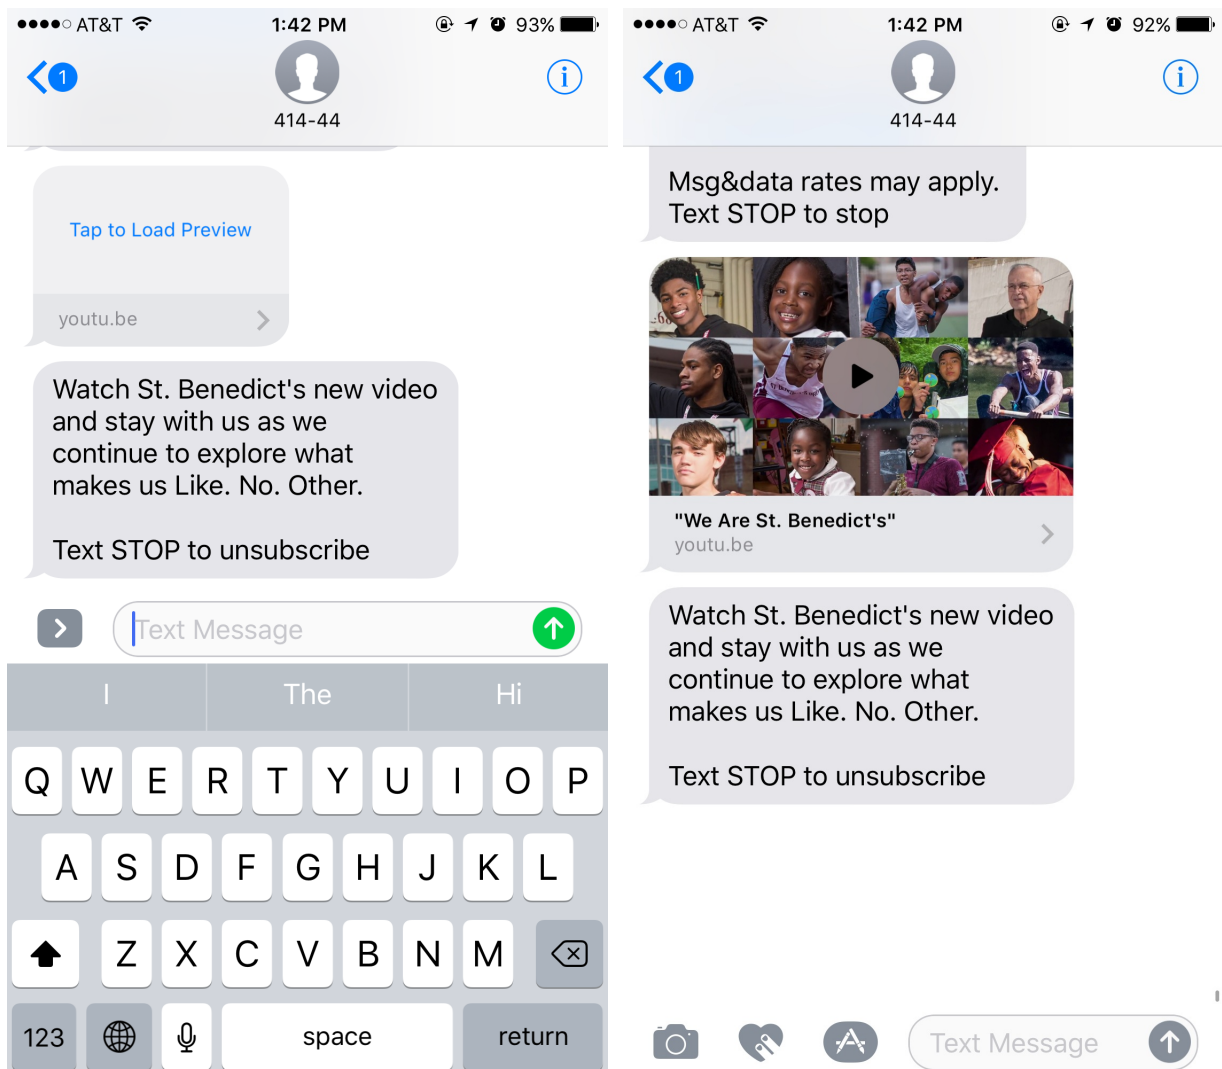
●●●●○ AT&T 1:42 PM 93%

1

414-44

Tap to Load Preview

youtu.be

Watch St. Benedict's new video and stay with us as we continue to explore what makes us Like. No. Other.

Text STOP to unsubscribe

Text Message

I The Hi

Q W E R T Y U I O P

A S D F G H J K L

Z X C V B N M

123 space return

●●●●○ AT&T 1:42 PM 92%

1

414-44

Msg&data rates may apply. Text STOP to stop

"We Are St. Benedict's"
youtu.be

Watch St. Benedict's new video and stay with us as we continue to explore what makes us Like. No. Other.

Text STOP to unsubscribe

Text Message